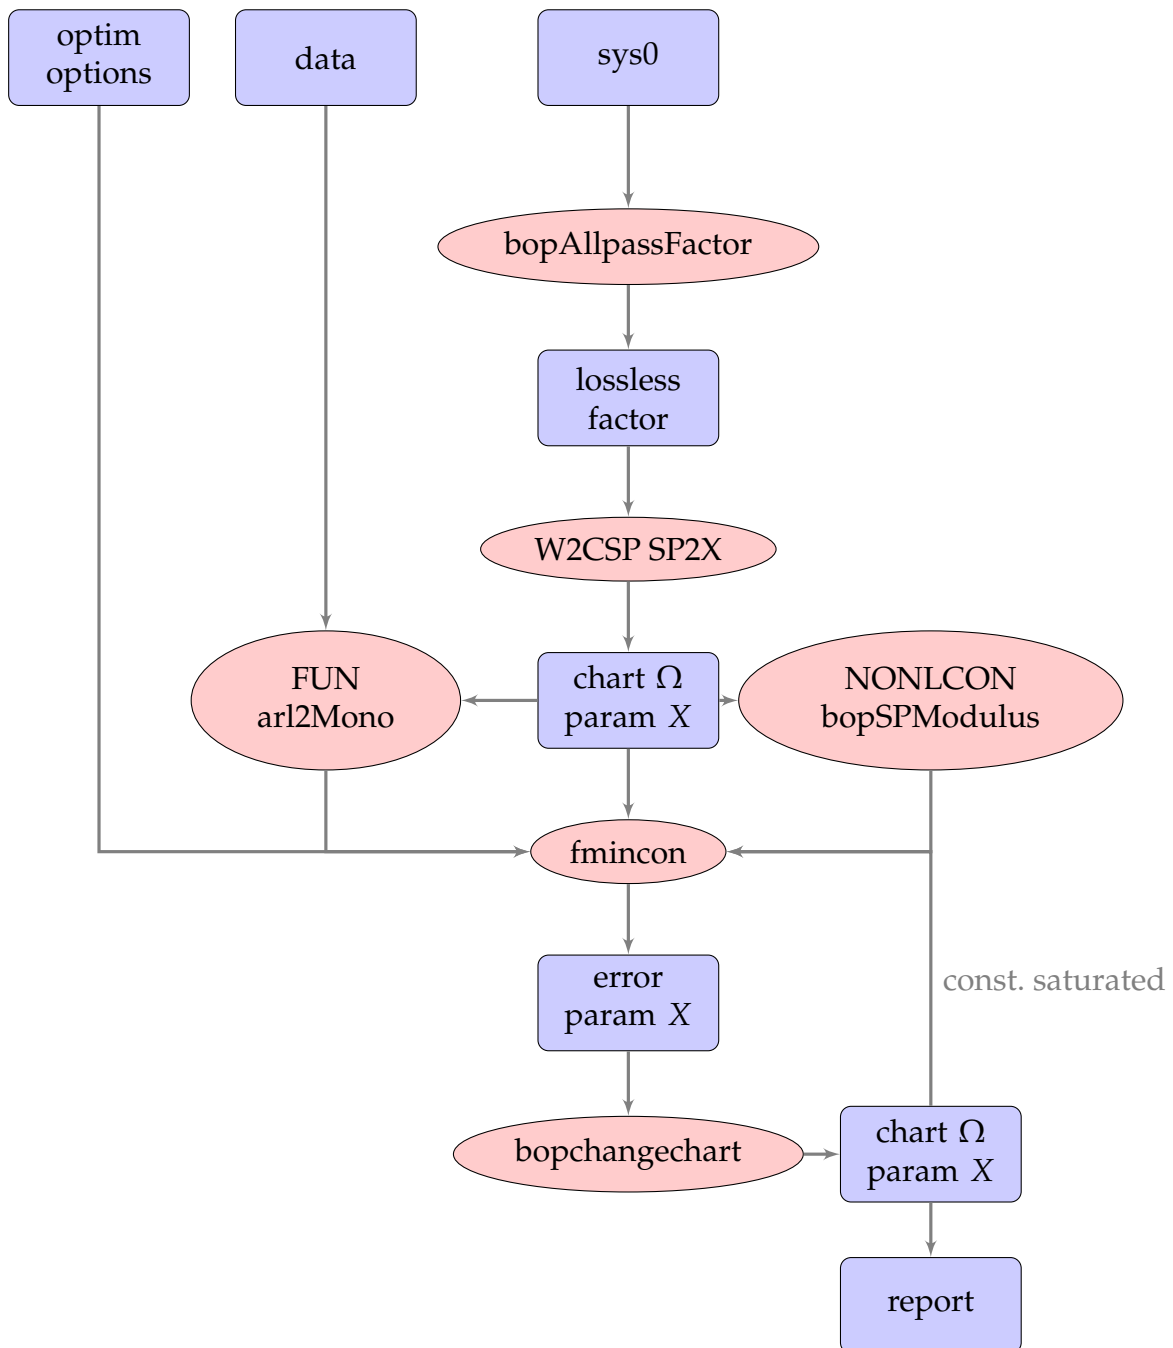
optim options

data

sys0

bopAllpassFactor

lossless factor

W2CSP SP2X

FUN arl2Mono

chart $\Omega$ param $X$

NONLCON bopSPModulus

fmincon

error param $X$

const. saturated

bopchangechart

chart $\Omega$ param $X$

report